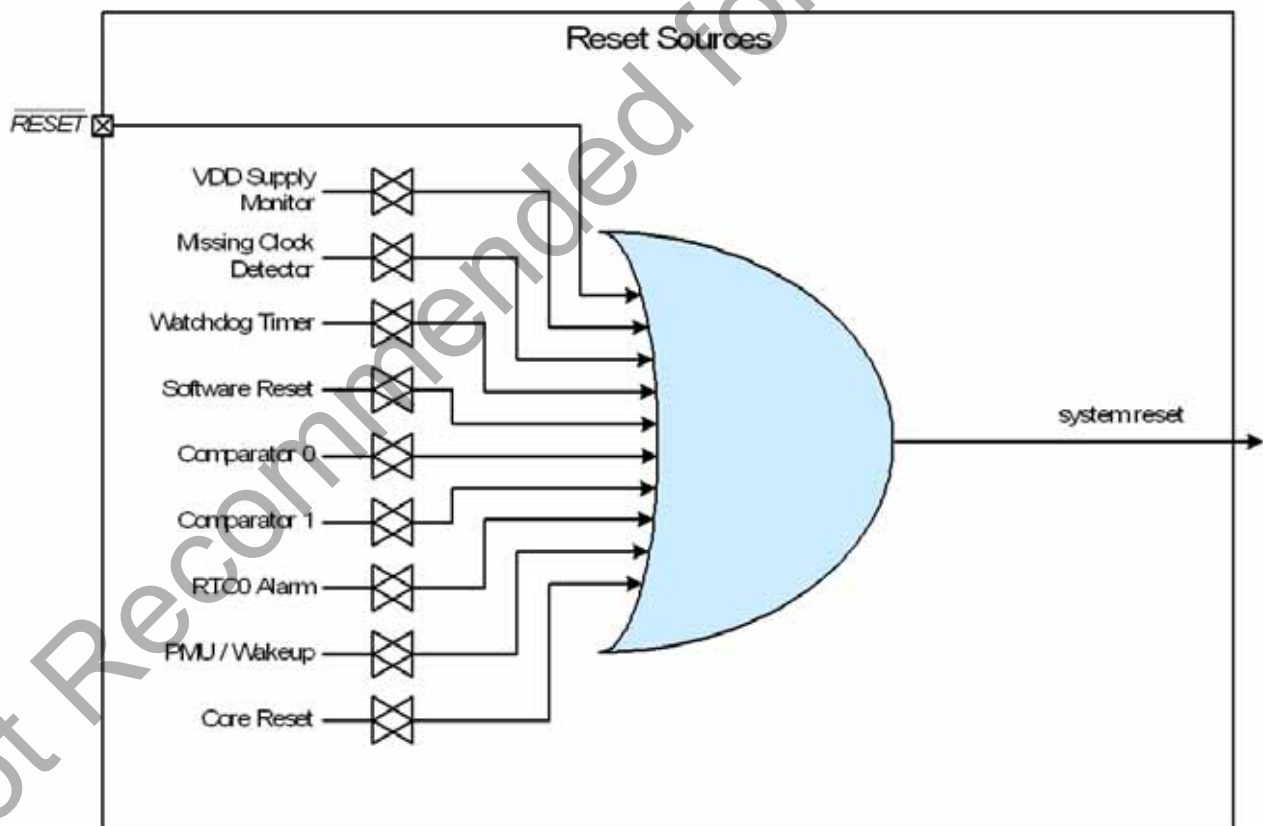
Reset Sources

$\overline{RESET}$

VDD Supply Monitor

Missing Clock Detector

Watchdog Timer

Software Reset

Comparator 0

Comparator 1

RTC0 Alarm

PMU / Wakeup

Core Reset

system reset

ot Recommended fo